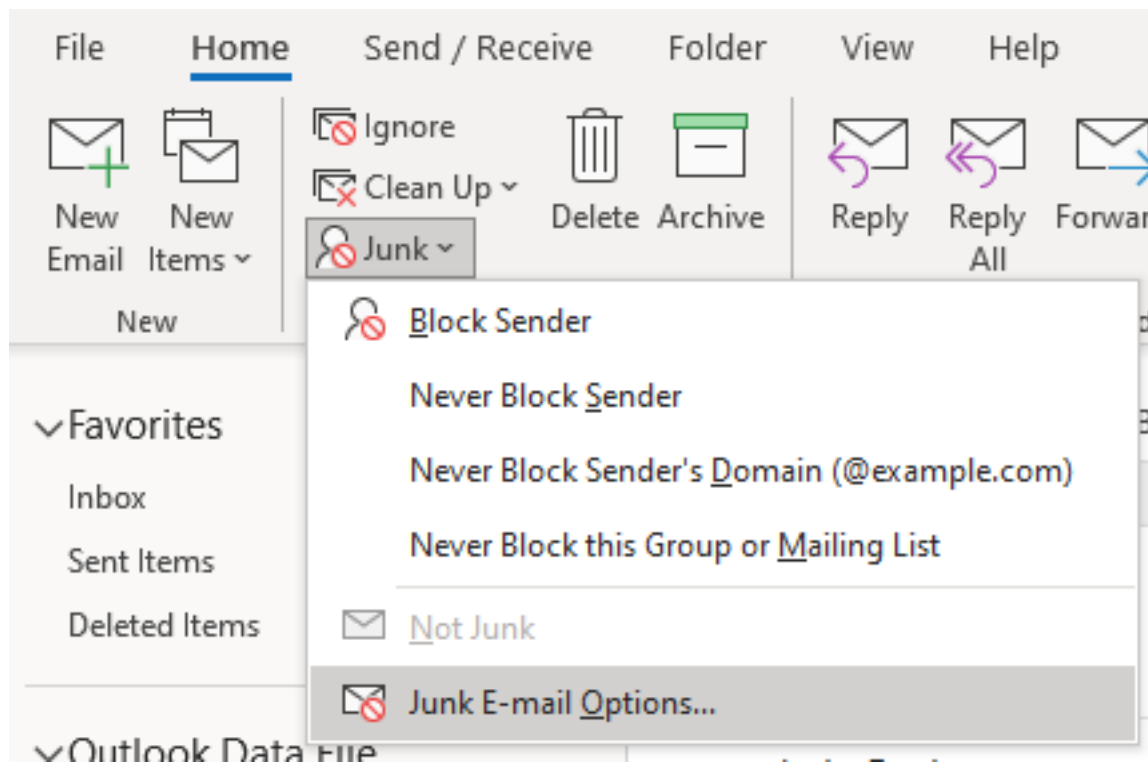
File Home Send / Receive Folder View Help

New Email
New Items

New

Ignore
Clean Up
Junk

Delete Archive

Reply
Reply All
Forwar

Block Sender
Never Block Sender
Never Block Sender's Domain (@example.com)
Never Block this Group or Mailing List
Not Junk
Junk E-mail Options...

Favorites
Inbox
Sent Items
Deleted Items

Outlook Data File